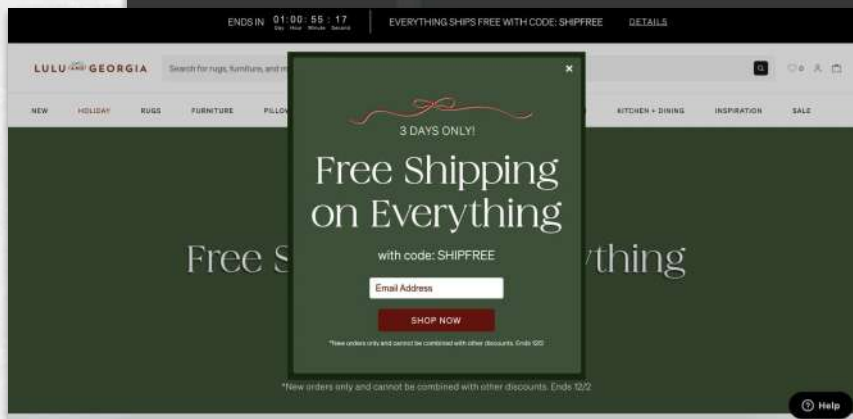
ENDS IN 01 : 00 : 55 : 17
Day Hour Minute Second

EVERYTHING SHIPS FREE WITH CODE: SHIPFREE DETAILS

LULU AND GEORGIA

Search for rugs, furniture, and m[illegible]

NEW HOLIDAY RUGS FURNITURE PILLO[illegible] KITCHEN + DINING INSPIRATION SALE

×

3 DAYS ONLY!

Free Shipping on Everything

with code: SHIPFREE

Email Address

SHOP NOW

*New orders only and cannot be combined with other discounts. Ends 12/2

Free S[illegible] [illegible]ything

*New orders only and cannot be combined with other discounts. Ends 12/2

Help